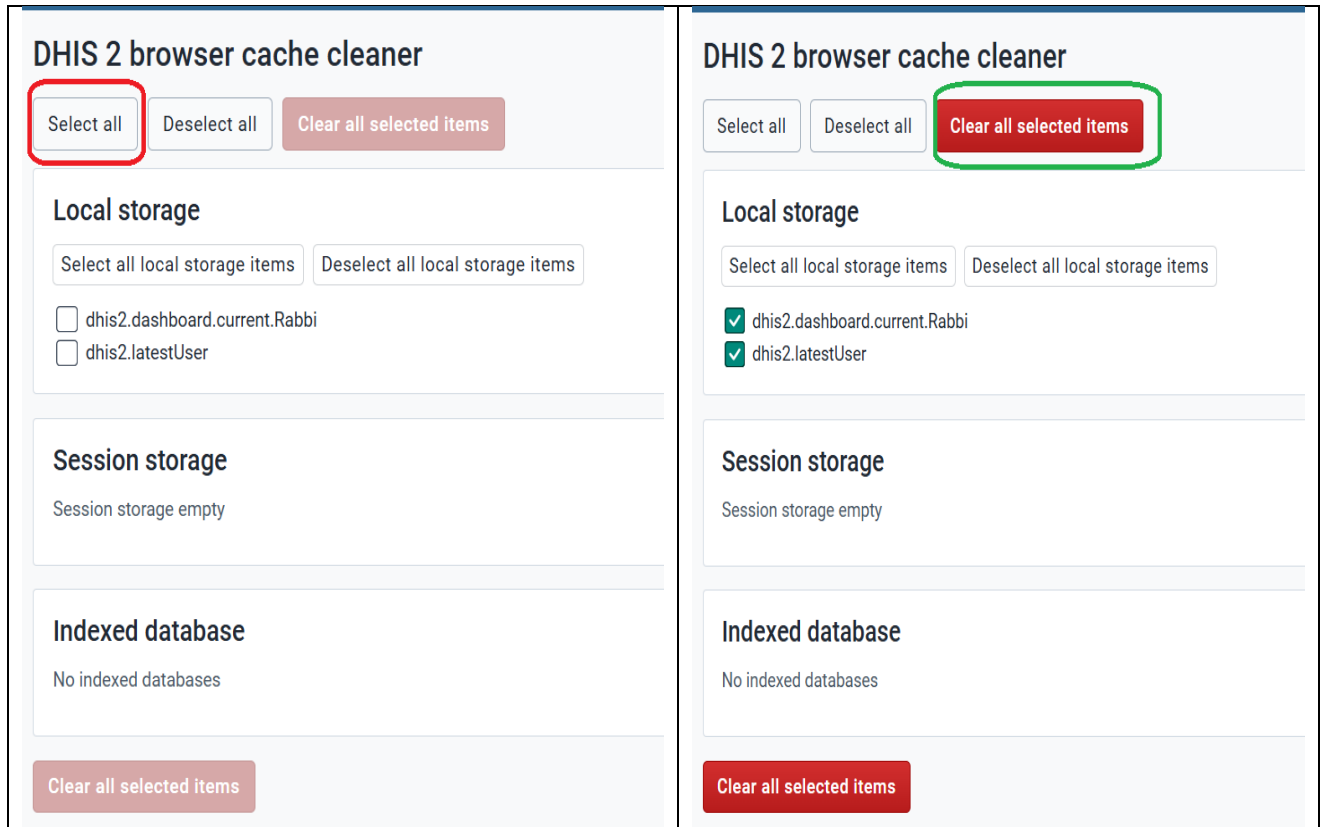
DHIS 2 browser cache cleaner

Select all

Deselect all

Clear all selected items

Local storage

Select all local storage items

Deselect all local storage items

dhis2.dashboard.current.Rabbi

dhis2.latestUser

Session storage

Session storage empty

Indexed database

No indexed databases

Clear all selected items

DHIS 2 browser cache cleaner

Select all

Deselect all

Clear all selected items

Local storage

Select all local storage items

Deselect all local storage items

dhis2.dashboard.current.Rabbi

dhis2.latestUser

Session storage

Session storage empty

Indexed database

No indexed databases

Clear all selected items